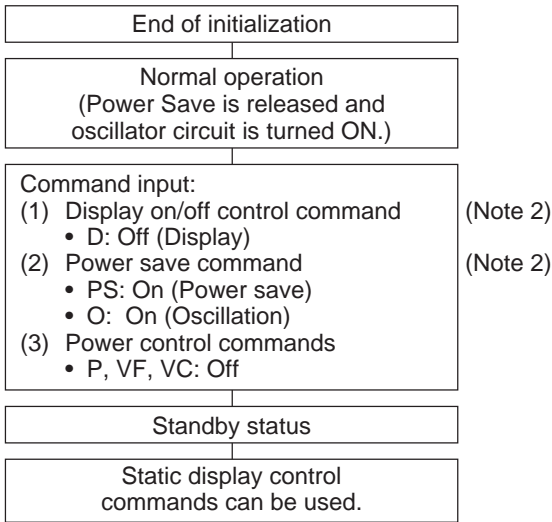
End of initialization

Normal operation
(Power Save is released and oscillator circuit is turned ON.)

Command input:
(1) Display on/off control command
• D: Off (Display)
(Note 2)
(2) Power save command
• PS: On (Power save)
• O: On (Oscillation)
(Note 2)
(3) Power control commands
• P, VF, VC: Off

Standby status

Static display control commands can be used.